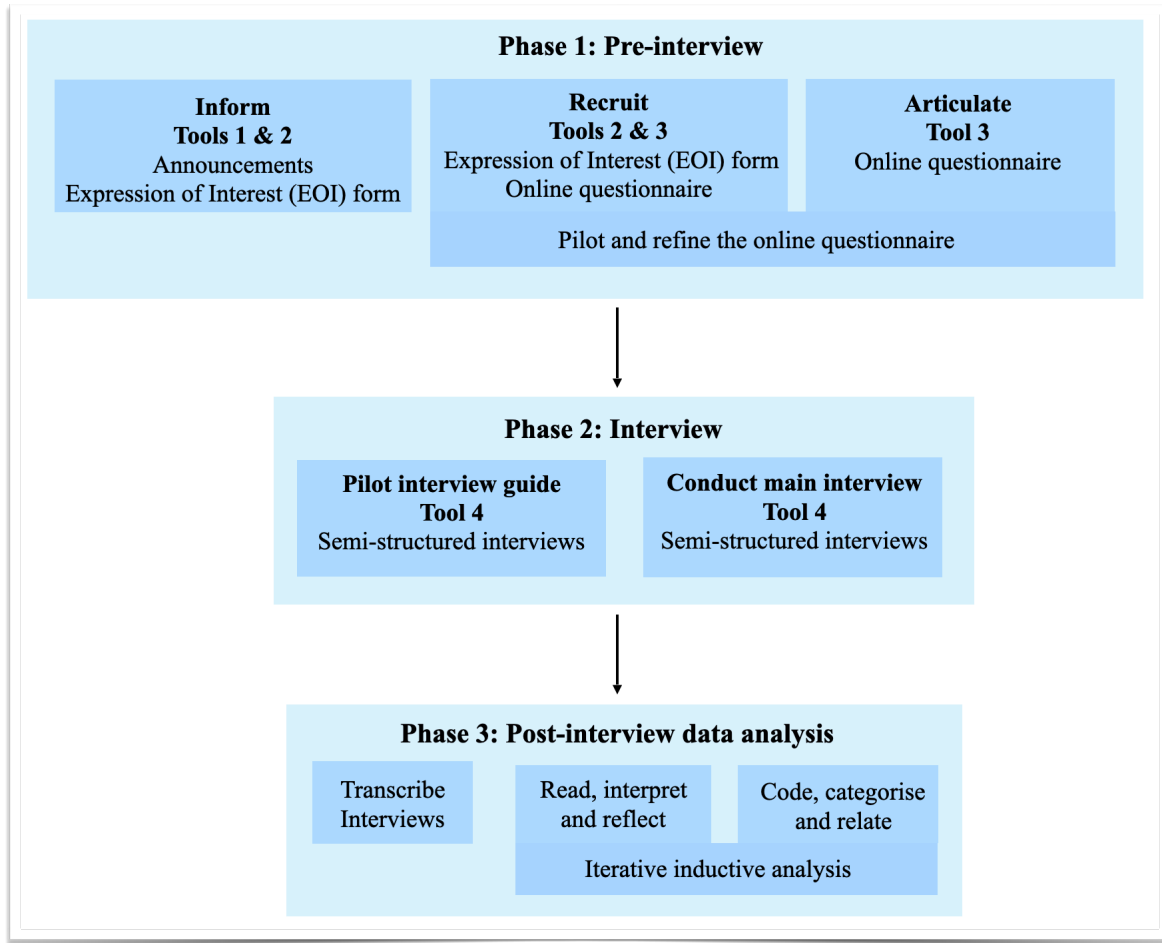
Phase 1: Pre-interview

Inform
Tools 1 & 2
Announcements
Expression of Interest (EOI) form

Recruit
Tools 2 & 3
Expression of Interest (EOI) form
Online questionnaire

Articulate
Tool 3
Online questionnaire

Pilot and refine the online questionnaire

Phase 2: Interview

Pilot interview guide
Tool 4
Semi-structured interviews

Conduct main interview
Tool 4
Semi-structured interviews

Phase 3: Post-interview data analysis

Transcribe Interviews

Read, interpret and reflect

Code, categorise and relate

Iterative inductive analysis